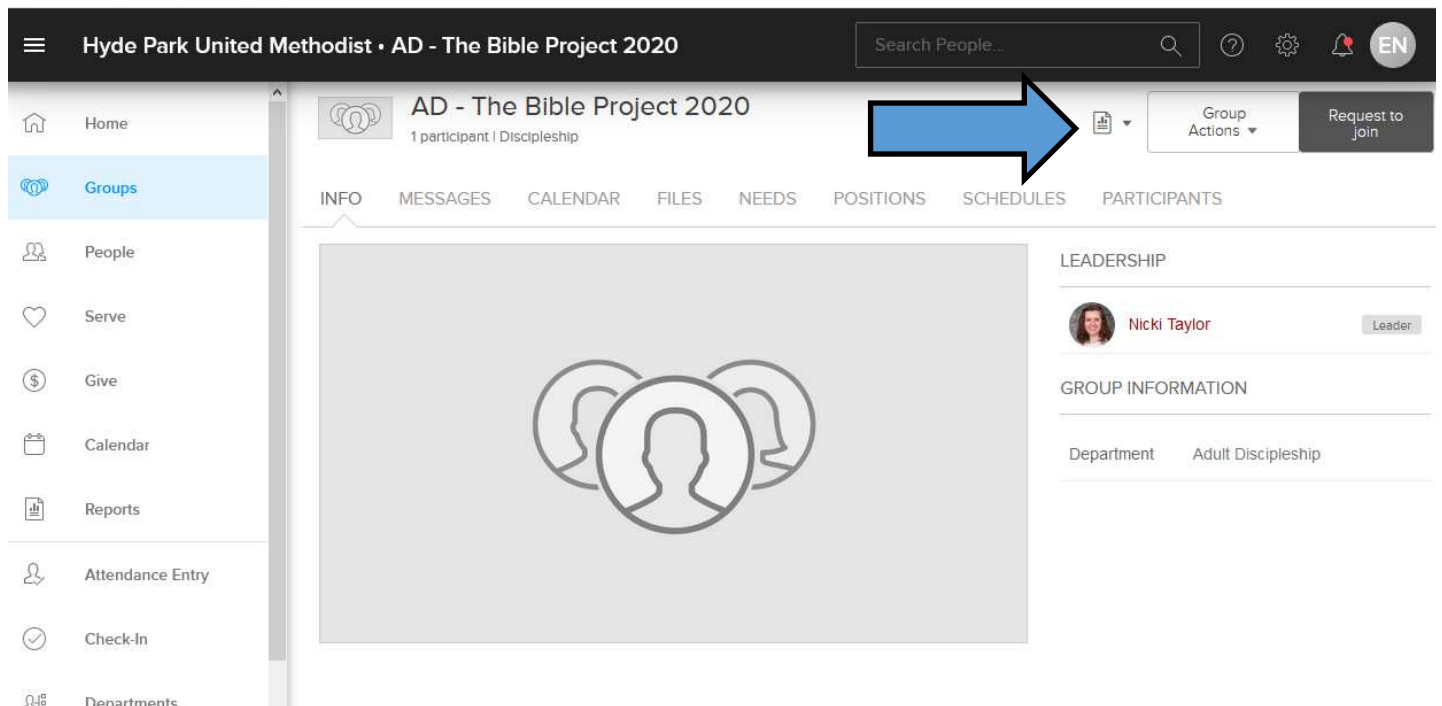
Hyde Park United Methodist • AD - The Bible Project 2020

Search People...

EN

Home
Groups
People
Serve
Give
Calendar
Reports
Attendance Entry
Check-In
Departments

AD - The Bible Project 2020
1 participant | Discipleship

Group Actions

Request to join

INFO MESSAGES CALENDAR FILES NEEDS POSITIONS SCHEDULES PARTICIPANTS

LEADERSHIP

Nicki Taylor Leader

GROUP INFORMATION

| Department | Adult Discipleship |
|---|---|